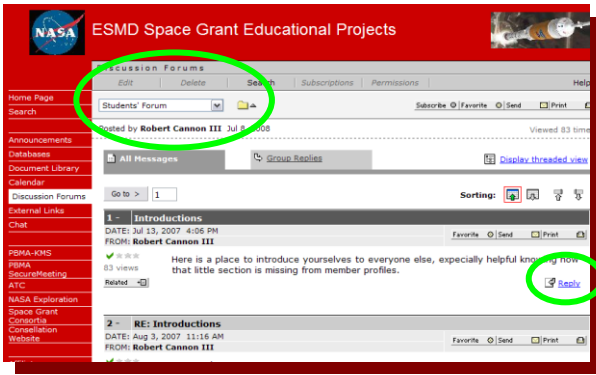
NASA

ESMD Space Grant Educational Projects

Home Page
Search

Announcements
Databases
Document Library
Calendar
Discussion Forums
External Links
Chat

PBMA-KMS
PBMA SecureMeeting
ATC
NASA Exploration
Space Grant Consortia
Consellation Website

Discussion Forums

Edit | Delete | Search | Subscriptions | Permissions | Help

Students' Forum

Subscribe | Favorite | Send | Print

Posted by Robert Cannon III Jul 8, 2008

Viewed 83 time

All Messages | Group Replies | Display threaded view

Go to > 1

Sorting:

1 - Introductions

DATE: Jul 13, 2007 4:06 PM
FROM: Robert Cannon III

Favorite | Send | Print

83 views

Related

Here is a place to introduce yourselves to everyone else, expecially helpful knowing how that little section is missing from member profiles.

Reply

2 - RE: Introductions

DATE: Aug 3, 2007 11:16 AM
FROM: Robert Cannon III

Favorite | Send | Print